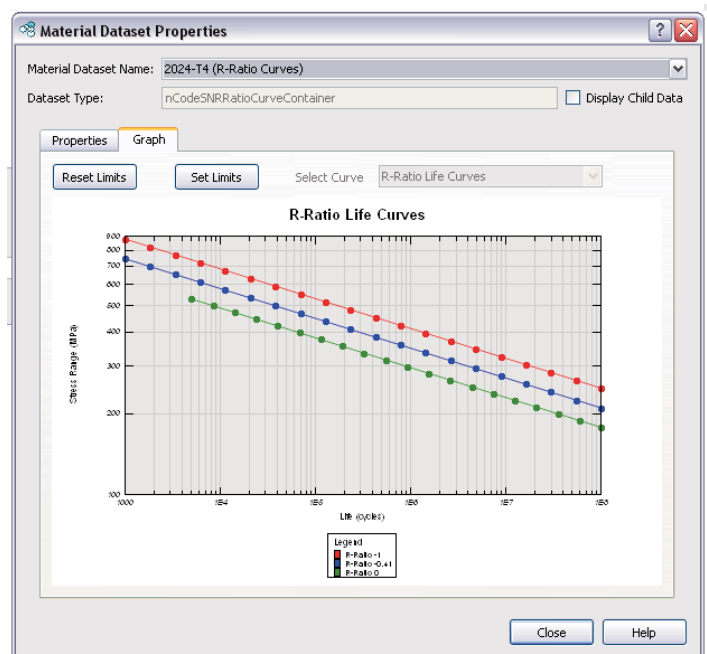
Material Dataset Properties

Material Dataset Name: 2024-T4 (R-Ratio Curves)

Dataset Type: nCodeSNRRatioCurveContainer

Display Child Data

Properties

Graph

Reset Limits

Set Limits

Select Curve

R-Ratio Life Curves

R-Ratio Life Curves

900
800
700
600
500
400
300
200
100

Stress Range (MPa)

1000
1E4
1E5
1E6
1E7
1E8

Life (cycles)

Legend
R-Ratio -1
R-Ratio -0.41
R-Ratio 0

Close

Help